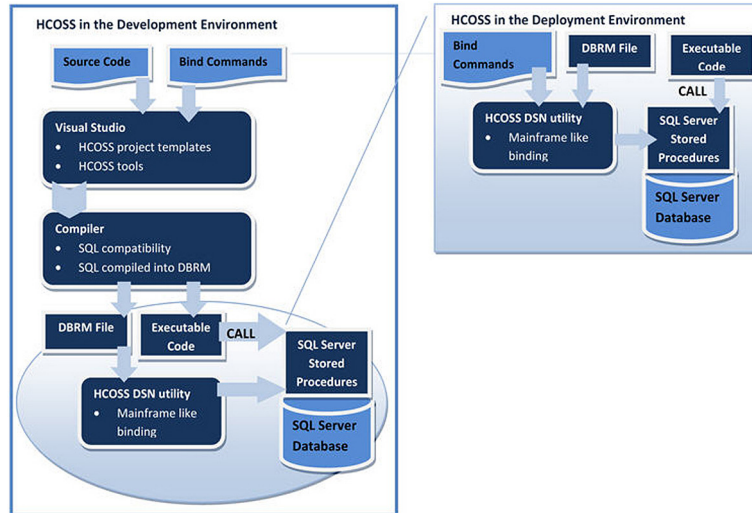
HCOSS in the Development Environment

Source Code

Bind Commands

Visual Studio
- HCOSS project templates
- HCOSS tools

Compiler
- SQL compatibility
- SQL compiled into DBRM

DBRM File

Executable Code

CALL

SQL Server Stored Procedures

HCOSS DSN utility
- Mainframe like binding

SQL Server Database

HCOSS in the Deployment Environment

Bind Commands

DBRM File

Executable Code

CALL

HCOSS DSN utility
- Mainframe like binding

SQL Server Stored Procedures

SQL Server Database